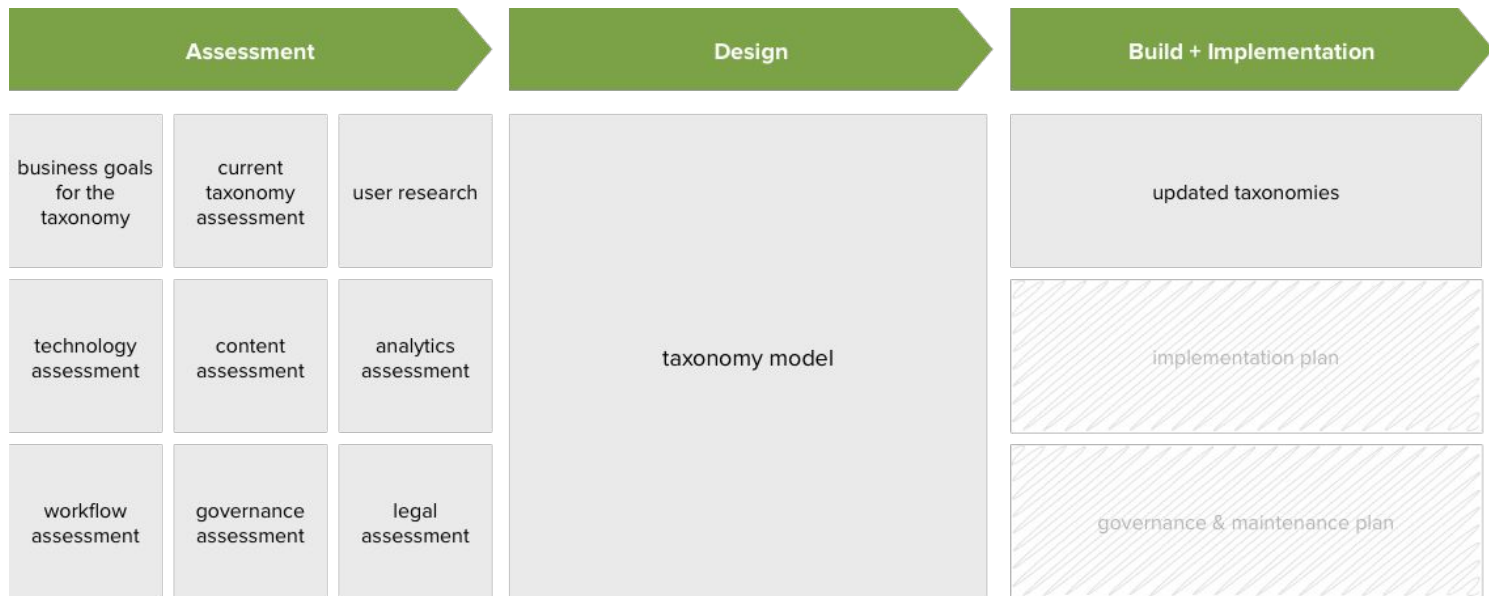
Assessment

Design

Build + Implementation

business goals for the taxonomy

current taxonomy assessment

user research

technology assessment

content assessment

analytics assessment

workflow assessment

governance assessment

legal assessment

taxonomy model

updated taxonomies

implementation plan

governance & maintenance plan